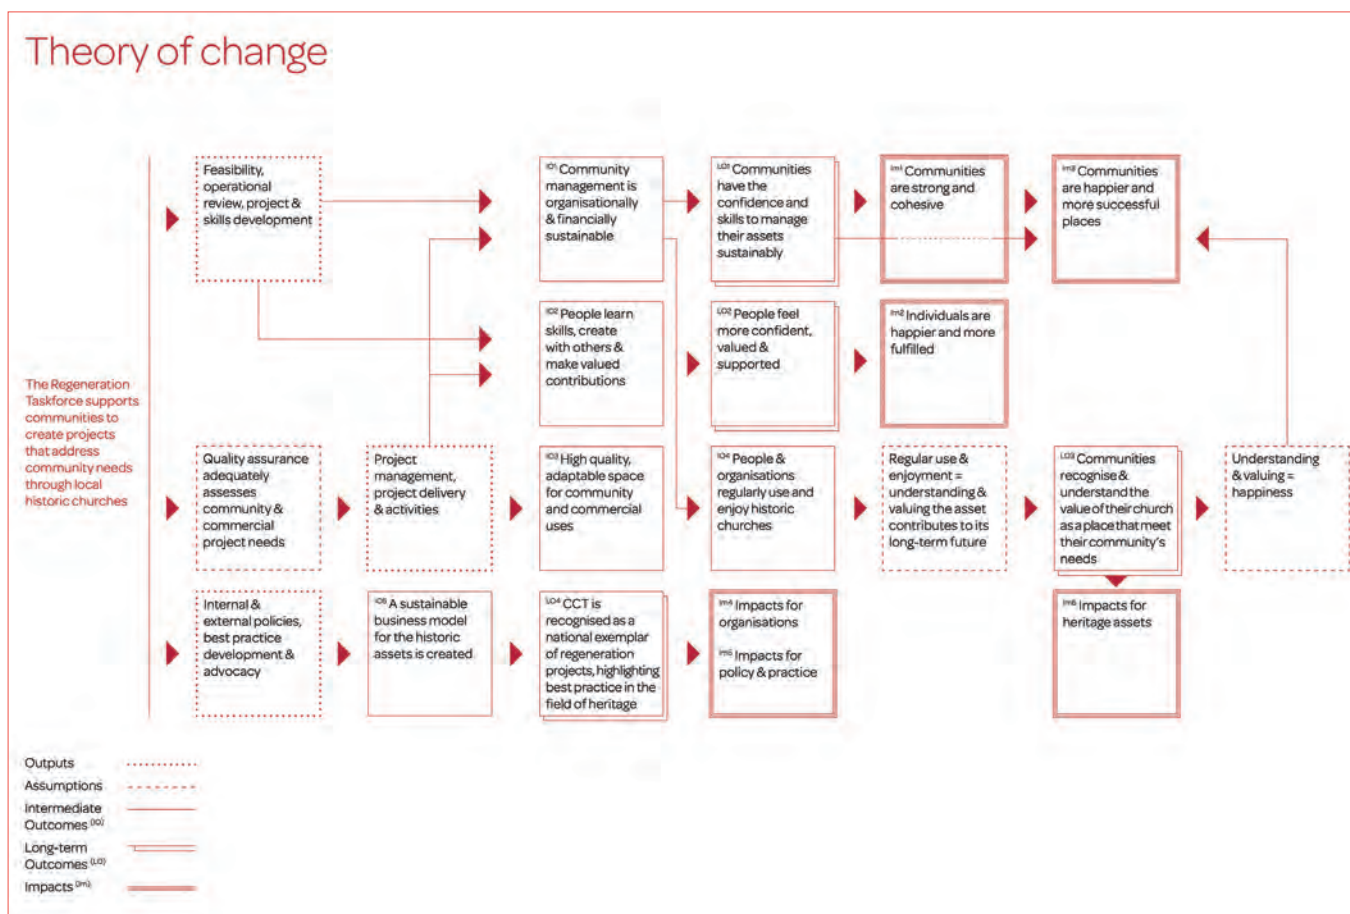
Theory of change

The Regeneration Taskforce supports communities to create projects that address community needs through local historic churches

Feasibility, operational review, project & skills development

$^{IO1}$ Community management is organisationally & financially sustainable

$^{LO1}$ Communities have the confidence and skills to manage their assets sustainably

$^{Im1}$ Communities are strong and cohesive

$^{Im3}$ Communities are happier and more successful places

$^{IO2}$ People learn skills, create with others & make valued contributions

$^{LO2}$ People feel more confident, valued & supported

$^{Im2}$ Individuals are happier and more fulfilled

Quality assurance adequately assesses community & commercial project needs

Project management, project delivery & activities

$^{IO3}$ High quality, adaptable space for community and commercial uses

$^{IO4}$ People & organisations regularly use and enjoy historic churches

Regular use & enjoyment = understanding & valuing the asset contributes to its long-term future

$^{LO3}$ Communities recognise & understand the value of their church as a place that meet their community's needs

Understanding & valuing = happiness

Internal & external policies, best practice development & advocacy

$^{IO5}$ A sustainable business model for the historic assets is created

$^{LO4}$ CCT is recognised as a national exemplar of regeneration projects, highlighting best practice in the field of heritage

$^{Im4}$ Impacts for organisations

$^{Im5}$ Impacts for policy & practice

$^{Im6}$ Impacts for heritage assets

Outputs
Assumptions
Intermediate Outcomes $^{(IO)}$
Long-term Outcomes $^{(LO)}$
Impacts $^{(Im)}$